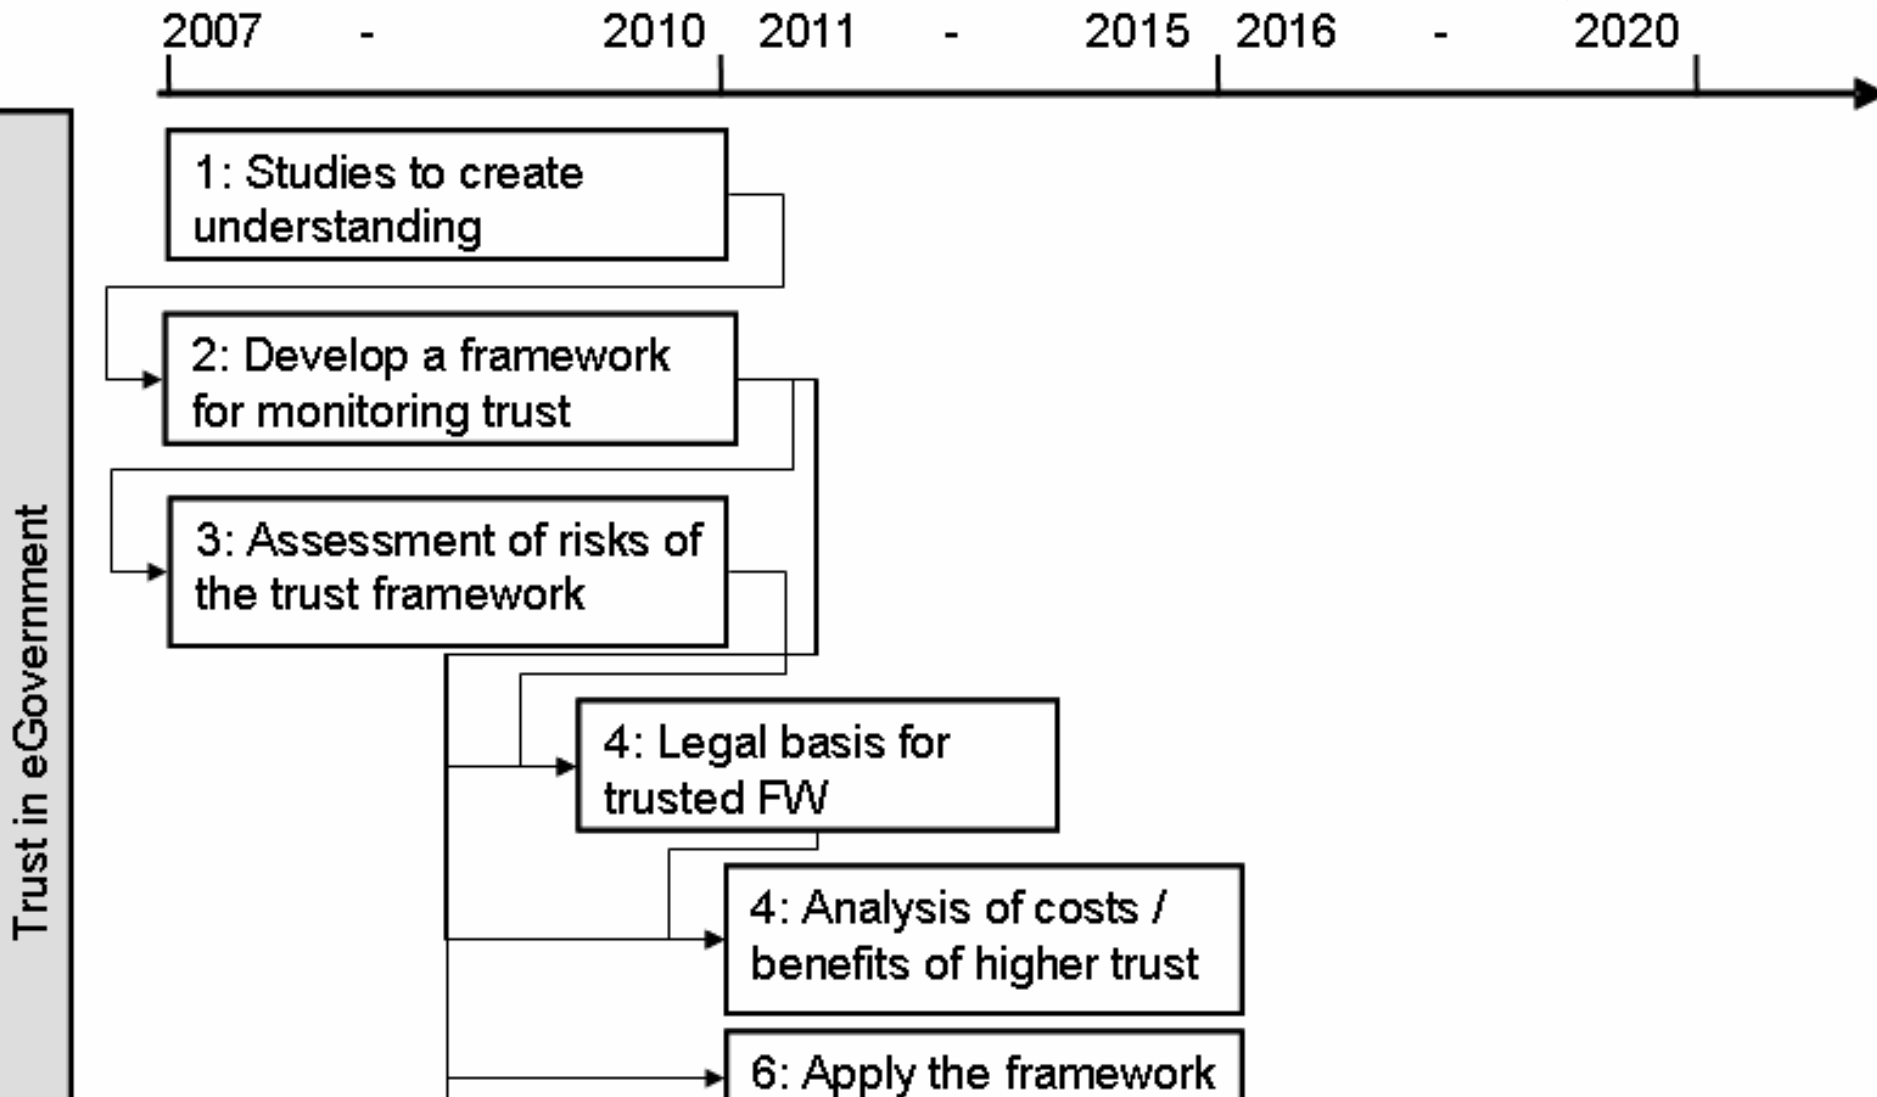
2007 - 2010 2011 - 2015 2016 - 2020

Trust in eGovernment

1: Studies to create understanding

2: Develop a framework for monitoring trust

3: Assessment of risks of the trust framework

4: Legal basis for trusted FW

4: Analysis of costs / benefits of higher trust

6: Apply the framework